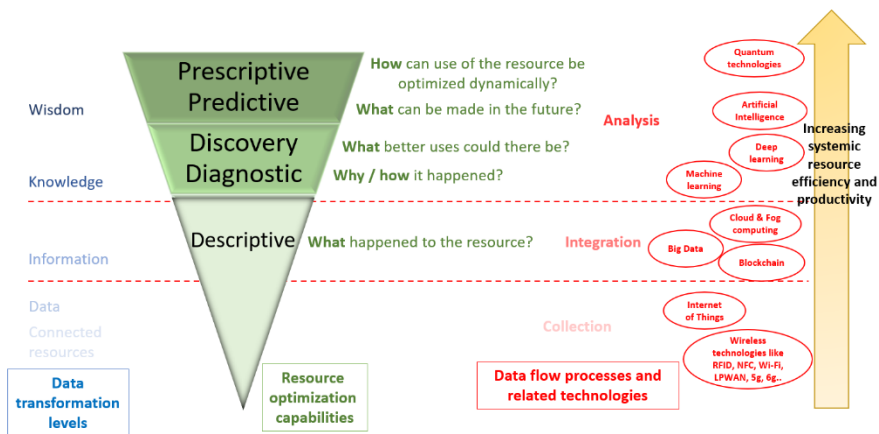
Prescriptive
Predictive

How can use of the resource be optimized dynamically?

What can be made in the future?

Discovery
Diagnostic

What better uses could there be?

Why / how it happened?

Descriptive

What happened to the resource?

Wisdom

Knowledge

Information

Data

Connected resources

Data transformation levels

Resource optimization capabilities

Analysis

Integration

Collection

Data flow processes and related technologies

Quantum technologies

Artificial Intelligence

Deep learning

Machine learning

Cloud & Fog computing

Big Data

Blockchain

Internet of Things

Wireless technologies like RFID, NFC, Wi-Fi, LPWAN, 5g, 6g..

Increasing systemic resource efficiency and productivity